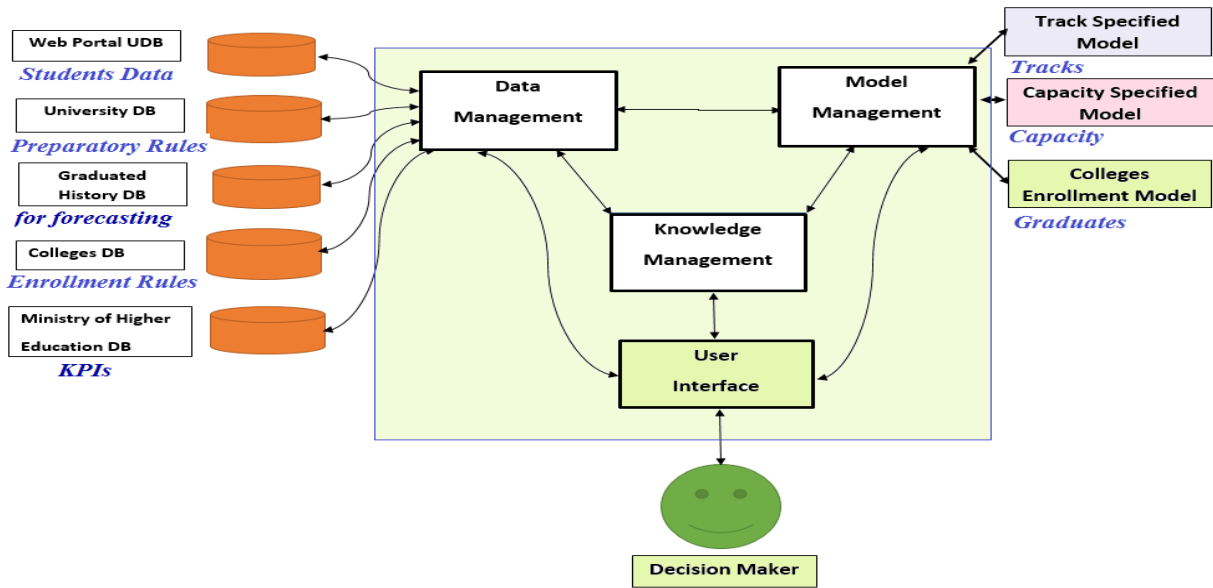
Web Portal UDB
Students Data
University DB
Preparatory Rules
Graduated History DB
for forecasting
Colleges DB
Enrollment Rules
Ministry of Higher Education DB
KPIs

Data Management
Model Management
Knowledge Management
User Interface

Track Specified Model
Tracks
Capacity Specified Model
Capacity
Colleges Enrollment Model
Graduates

Decision Maker